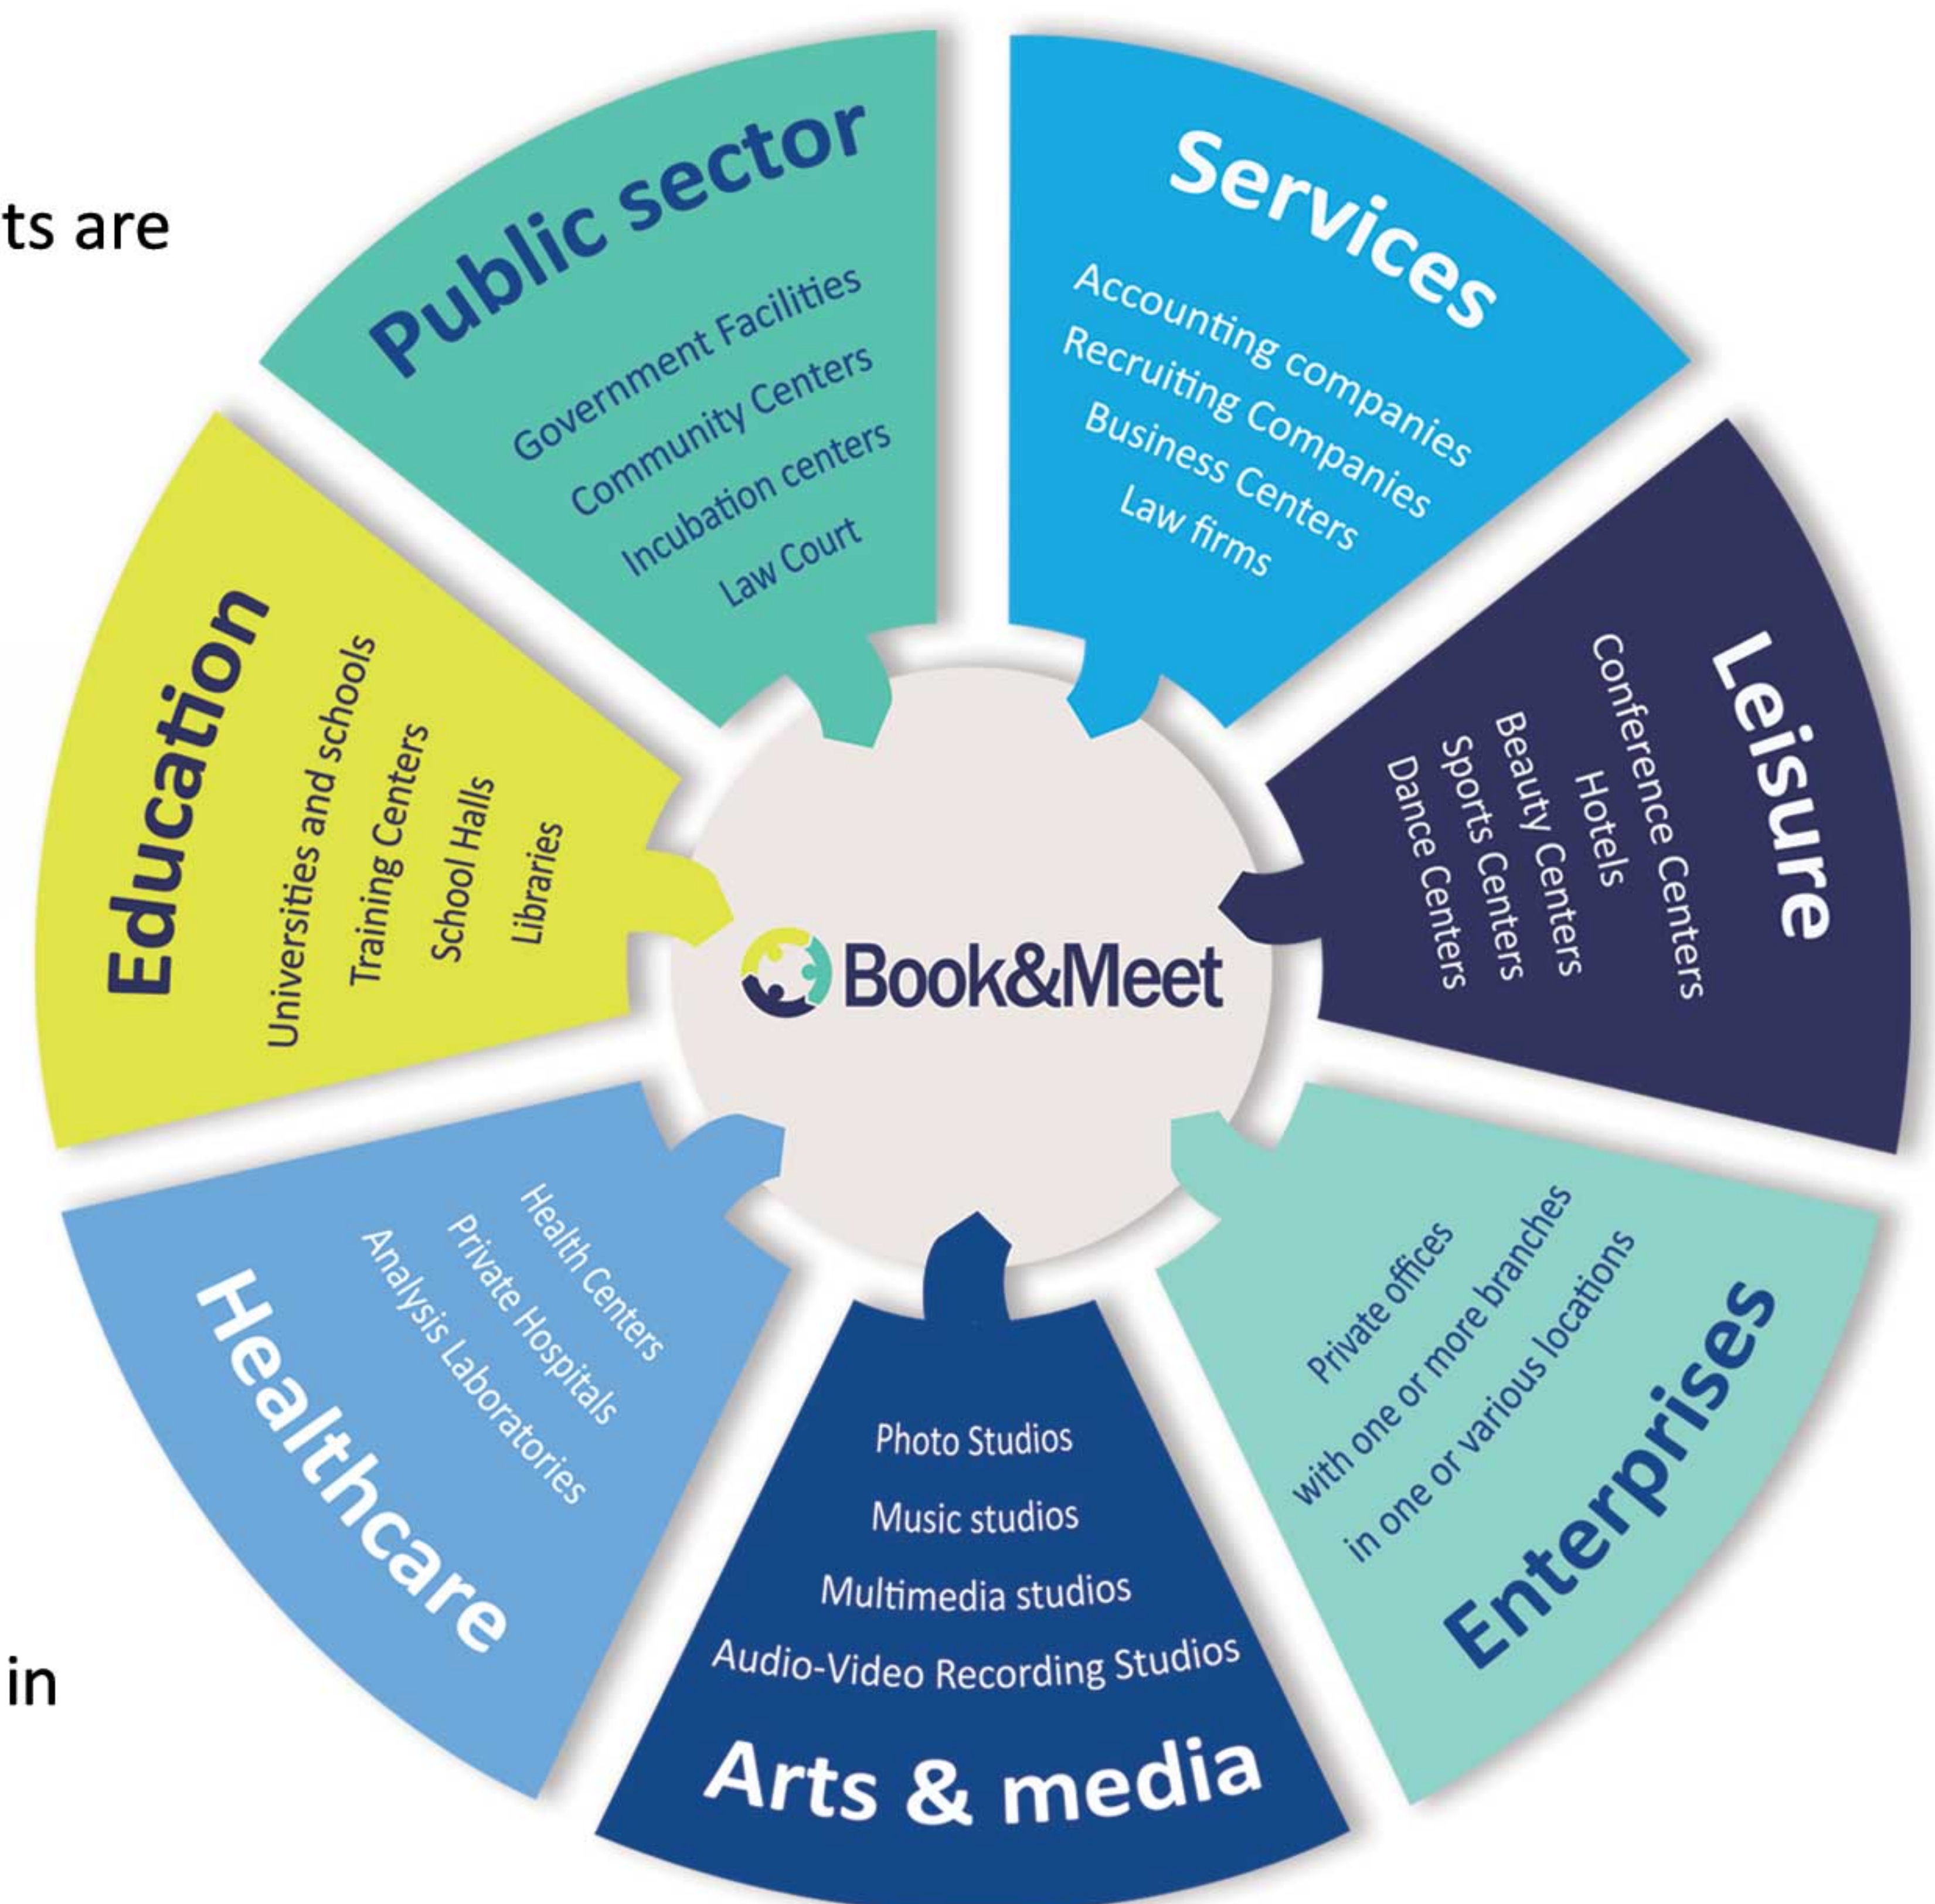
ts are

in

Public sector
Government Facilities
Community Centers
Incubation centers
Law Court

Services
Accounting companies
Recruiting Companies
Business Centers
Law firms

Leisure
Conference Centers
Hotels
Beauty Centers
Sports Centers
Dance Centers

Enterprises
Private offices
with one or more branches
in one or various locations

Arts & media
Photo Studios
Music studios
Multimedia studios
Audio-Video Recording Studios

Healthcare
Health Centers
Private Hospitals
Analysis Laboratories

Education
Universities and schools
Training Centers
School Halls
Libraries

Book&Meet